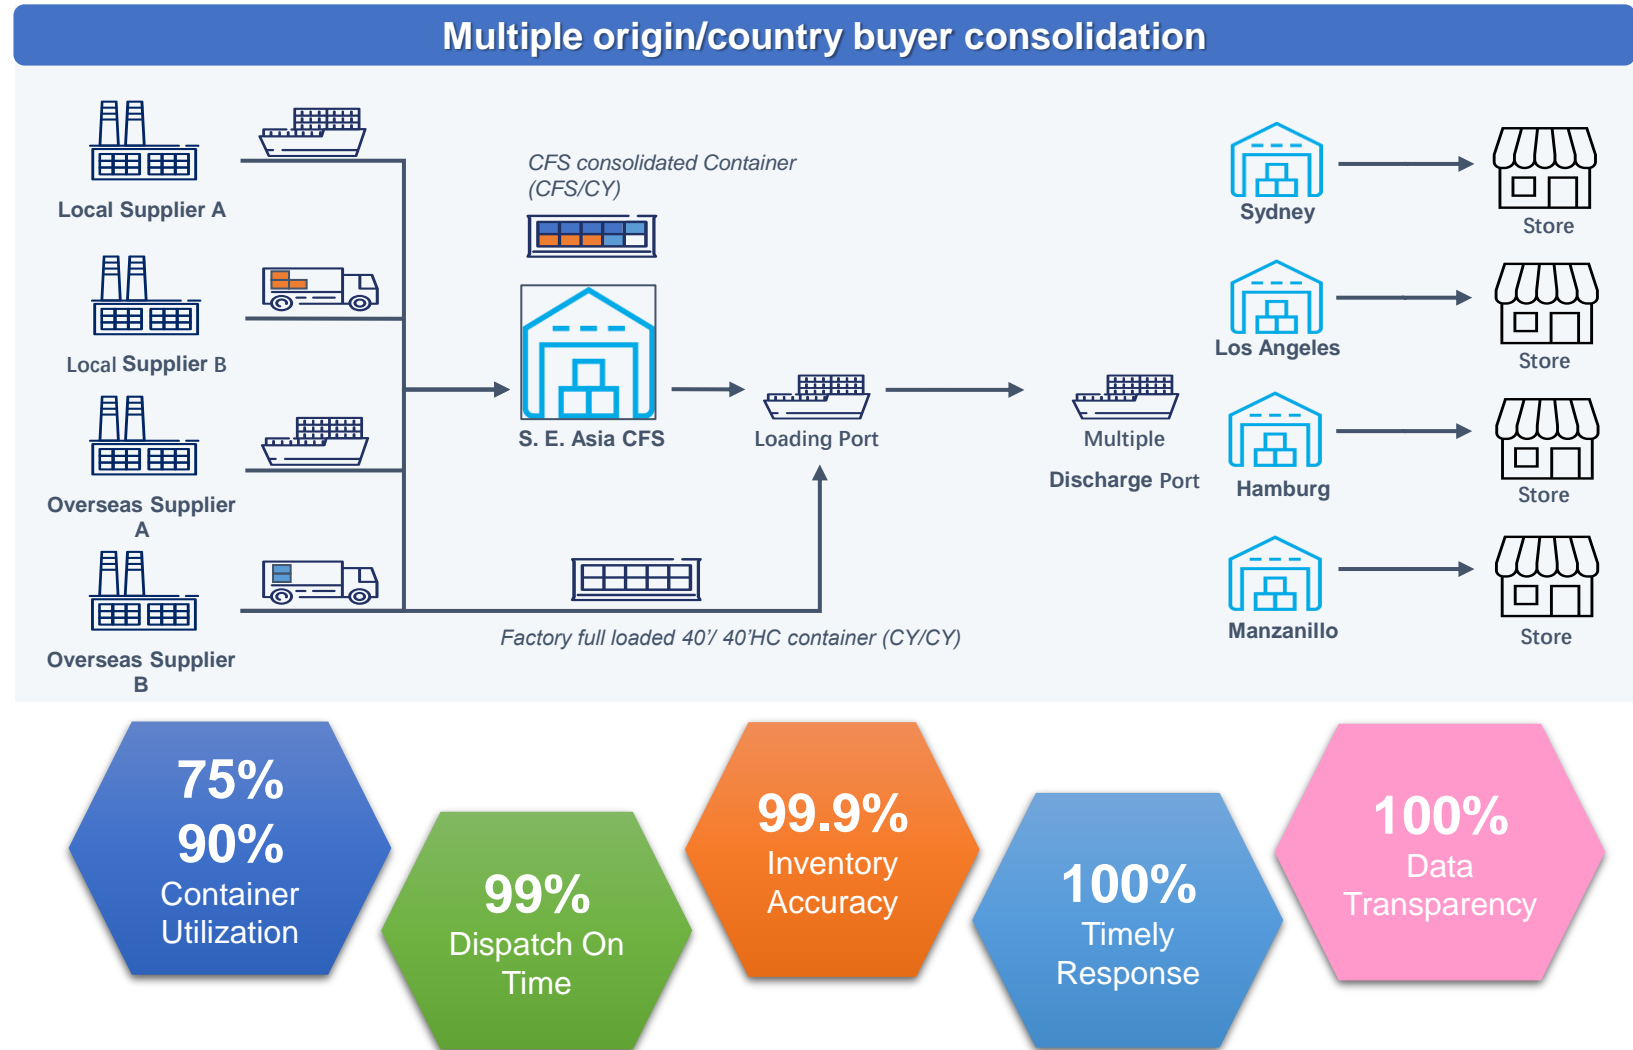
Multiple origin/country buyer consolidation

Local Supplier A

Local Supplier B

Overseas Supplier A

Overseas Supplier B

CFS consolidated Container (CFS/CY)

S. E. Asia CFS

Loading Port

Multiple Discharge Port

Factory full loaded 40'/ 40'HC container (CY/CY)

Sydney

Store

Los Angeles

Store

Hamburg

Store

Manzanillo

Store

75% 90% Container Utilization

99% Dispatch On Time

99.9% Inventory Accuracy

100% Timely Response

100% Data Transparency